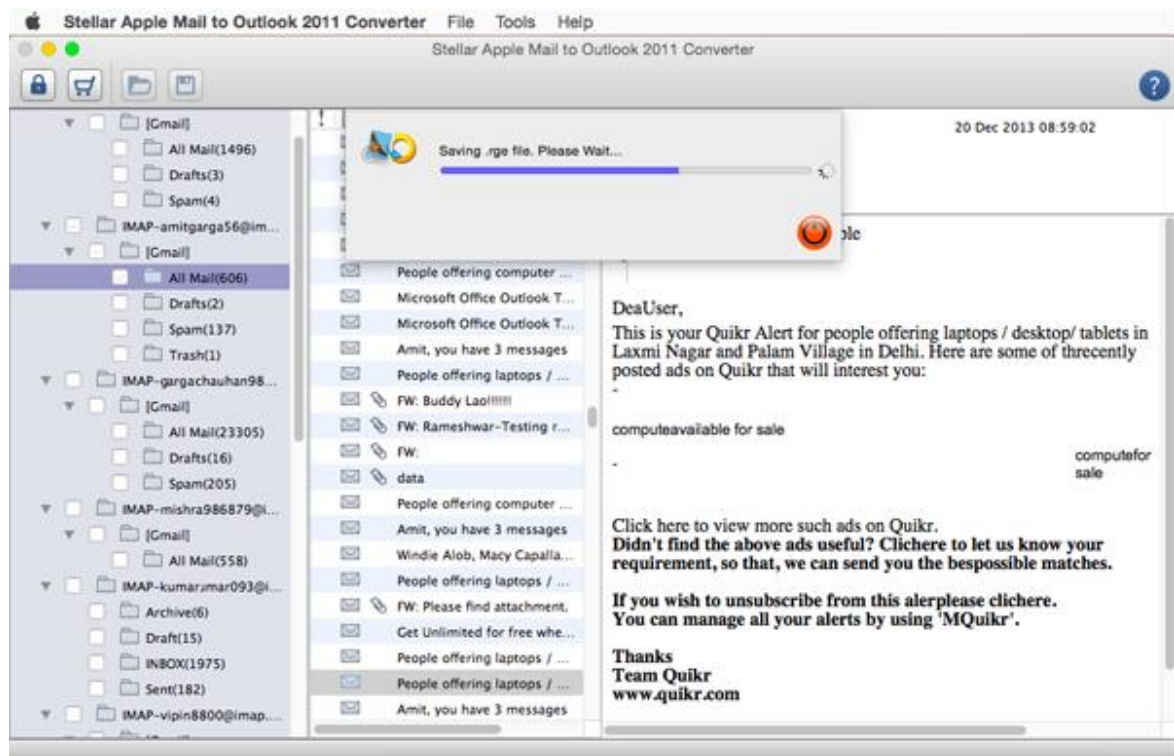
Stellar Apple Mail to Outlook 2011 Converter File Tools Help

Stellar Apple Mail to Outlook 2011 Converter

[Gmail]
All Mail(1496)
Drafts(3)
Spam(4)
IMAP-amitgarga56@im...
[Gmail]
All Mail(606)
Drafts(2)
Spam(137)
Trash(1)
IMAP-gargachauhan98...
[Gmail]
All Mail(23305)
Drafts(16)
Spam(205)
IMAP-mishra986879@i...
[Gmail]
All Mail(558)
IMAP-kumarımar093@i...
Archive(6)
Draft(15)
INBOX(1975)
Sent(182)
IMAP-vipin8800@imap...

Saving .rge file. Please Wait...

People offering computer ...
Microsoft Office Outlook T...
Microsoft Office Outlook T...
Amit, you have 3 messages
People offering laptops / ...
FW: Buddy Lao!!!!!!
FW: Rameshwar-Testing r...
FW:
data
People offering computer ...
Amit, you have 3 messages
Windie Alob, Macy Capalla...
People offering laptops / ...
FW: Please find attachment.
Get Unlimited for free whe...
People offering laptops / ...
People offering laptops / ...
Amit, you have 3 messages

20 Dec 2013 08:59:02

ple

DeaUser,
This is your Quikr Alert for people offering laptops / desktop/ tablets in Laxmi Nagar and Palam Village in Delhi. Here are some of threcently posted ads on Quikr that will interest you:
-

computeavailable for sale

-

computefor sale

Click here to view more such ads on Quikr.
Didn't find the above ads useful? Clichere to let us know your requirement, so that, we can send you the bespossible matches.

If you wish to unsubscribe from this alerplease clichere.
You can manage all your alerts by using 'MQuikr'.

Thanks
Team Quikr
www.quikr.com